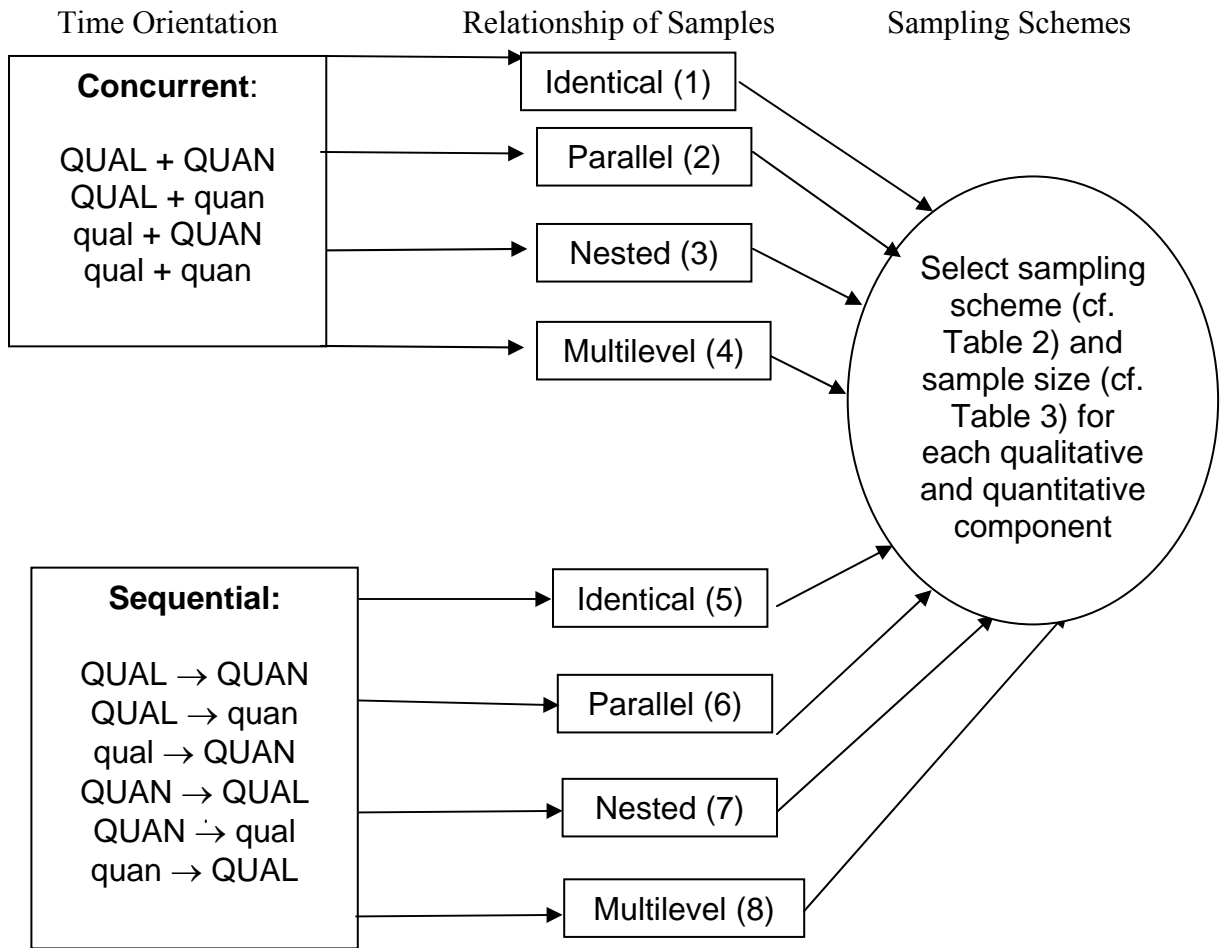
Time Orientation

Relationship of Samples

Sampling Schemes

**Concurrent**:

QUAL + QUAN
QUAL + quan
qual + QUAN
qual + quan

Identical (1)

Parallel (2)

Nested (3)

Multilevel (4)

Select sampling scheme (cf. Table 2) and sample size (cf. Table 3) for each qualitative and quantitative component

**Sequential:**

QUAL $\rightarrow$ QUAN
QUAL $\rightarrow$ quan
qual $\rightarrow$ QUAN
QUAN $\rightarrow$ QUAL
QUAN $\rightarrow$ qual
quan $\rightarrow$ QUAL

Identical (5)

Parallel (6)

Nested (7)

Multilevel (8)